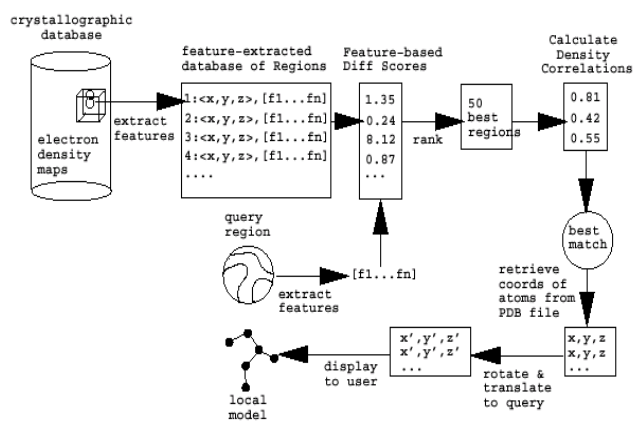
crystallographic database

electron density maps

extract features

feature-extracted database of Regions

1:<x,y,z>,[f1...fn]
2:<x,y,z>,[f1...fn]
3:<x,y,z>,[f1...fn]
4:<x,y,z>,[f1...fn]
....

Feature-based Diff Scores

1.35
0.24
8.12
0.87
...

rank

50 best regions

Calculate Density Correlations

0.81
0.42
0.55

best match

query region

extract features

[f1...fn]

retrieve coords of atoms from PDB file

x,y,z
x,y,z
...

rotate & translate to query

x',y',z'
x',y',z'
...

display to user

local model